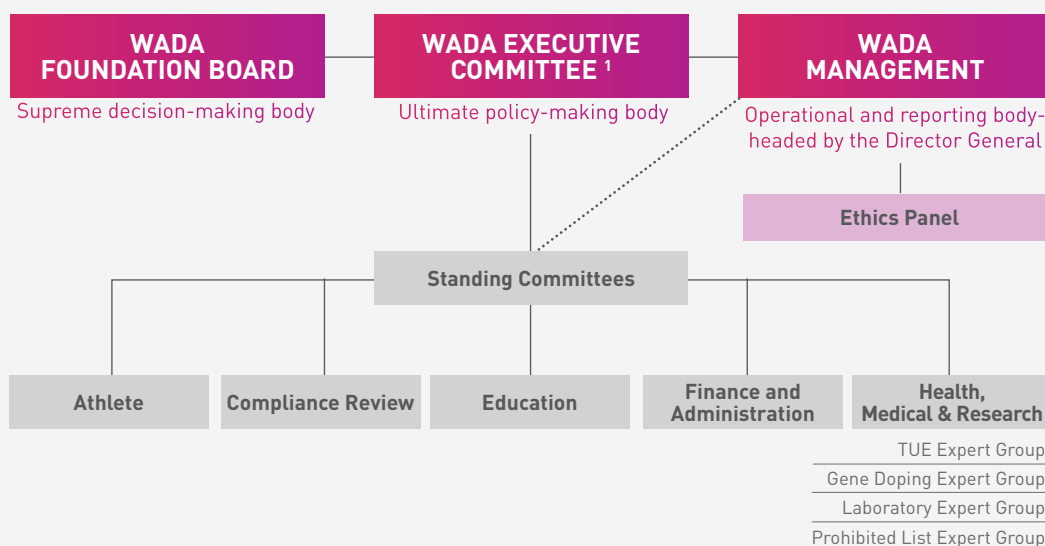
WADA FOUNDATION BOARD
Supreme decision-making body

WADA EXECUTIVE COMMITTEE $^1$
Ultimate policy-making body

WADA MANAGEMENT
Operational and reporting body-headed by the Director General

Ethics Panel

Standing Committees

Athlete

Compliance Review

Education

Finance and Administration

Health, Medical & Research

TUE Expert Group
Gene Doping Expert Group
Laboratory Expert Group
Prohibited List Expert Group